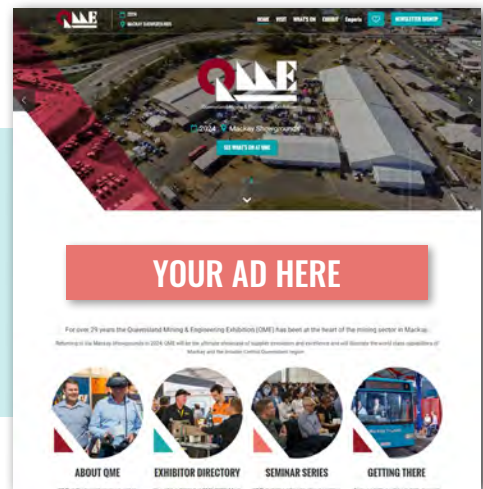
QME

2024

Mackay Showgrounds

HOME VISIT WHAT'S ON EXHIBIT Esports NEWSLETTER SIGNUP

QME

Queensland Mining & Engineering Exhibition

2024 Mackay Showgrounds

SEE WHAT'S ON AT QME

YOUR AD HERE

For over 29 years the Queensland Mining & Engineering Exhibition (QME) has been at the heart of the mining sector in Mackay.

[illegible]

ABOUT QME

EXHIBITOR DIRECTORY

SEMINAR SERIES

GETTING THERE